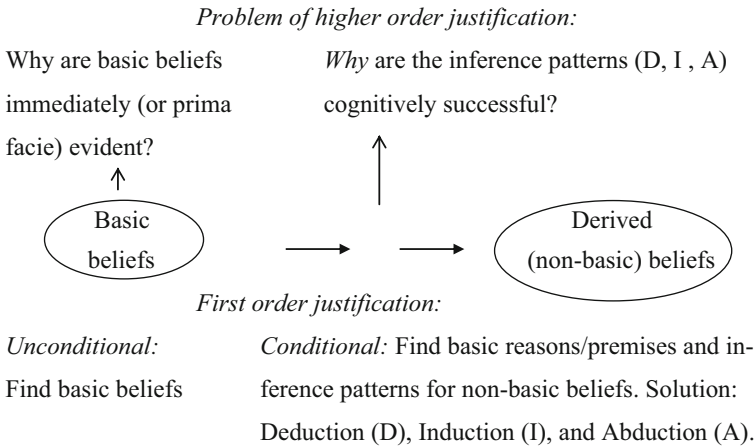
*Problem of higher order justification:*

Why are basic beliefs immediately (or prima facie) evident?

*Why* are the inference patterns (D, I , A) cognitively successful?

Basic beliefs

Derived (non-basic) beliefs

*First order justification:*

*Unconditional:* Find basic beliefs

*Conditional:* Find basic reasons/premises and inference patterns for non-basic beliefs. Solution: Deduction (D), Induction (I), and Abduction (A).